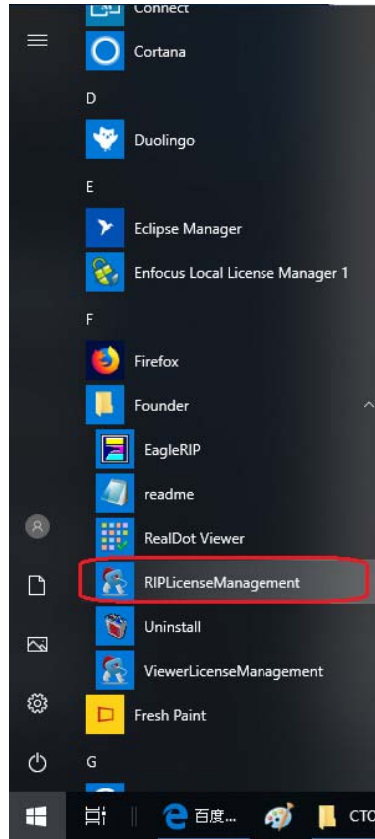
Connect
Cortana
D
Duolingo
E
Eclipse Manager
Enfocus Local License Manager 1
F
Firefox
Founder
EagleRIP
readme
RealDot Viewer
RIPLicenseManagement
Uninstall
ViewerLicenseManagement
Fresh Paint
G
百度...
CTO